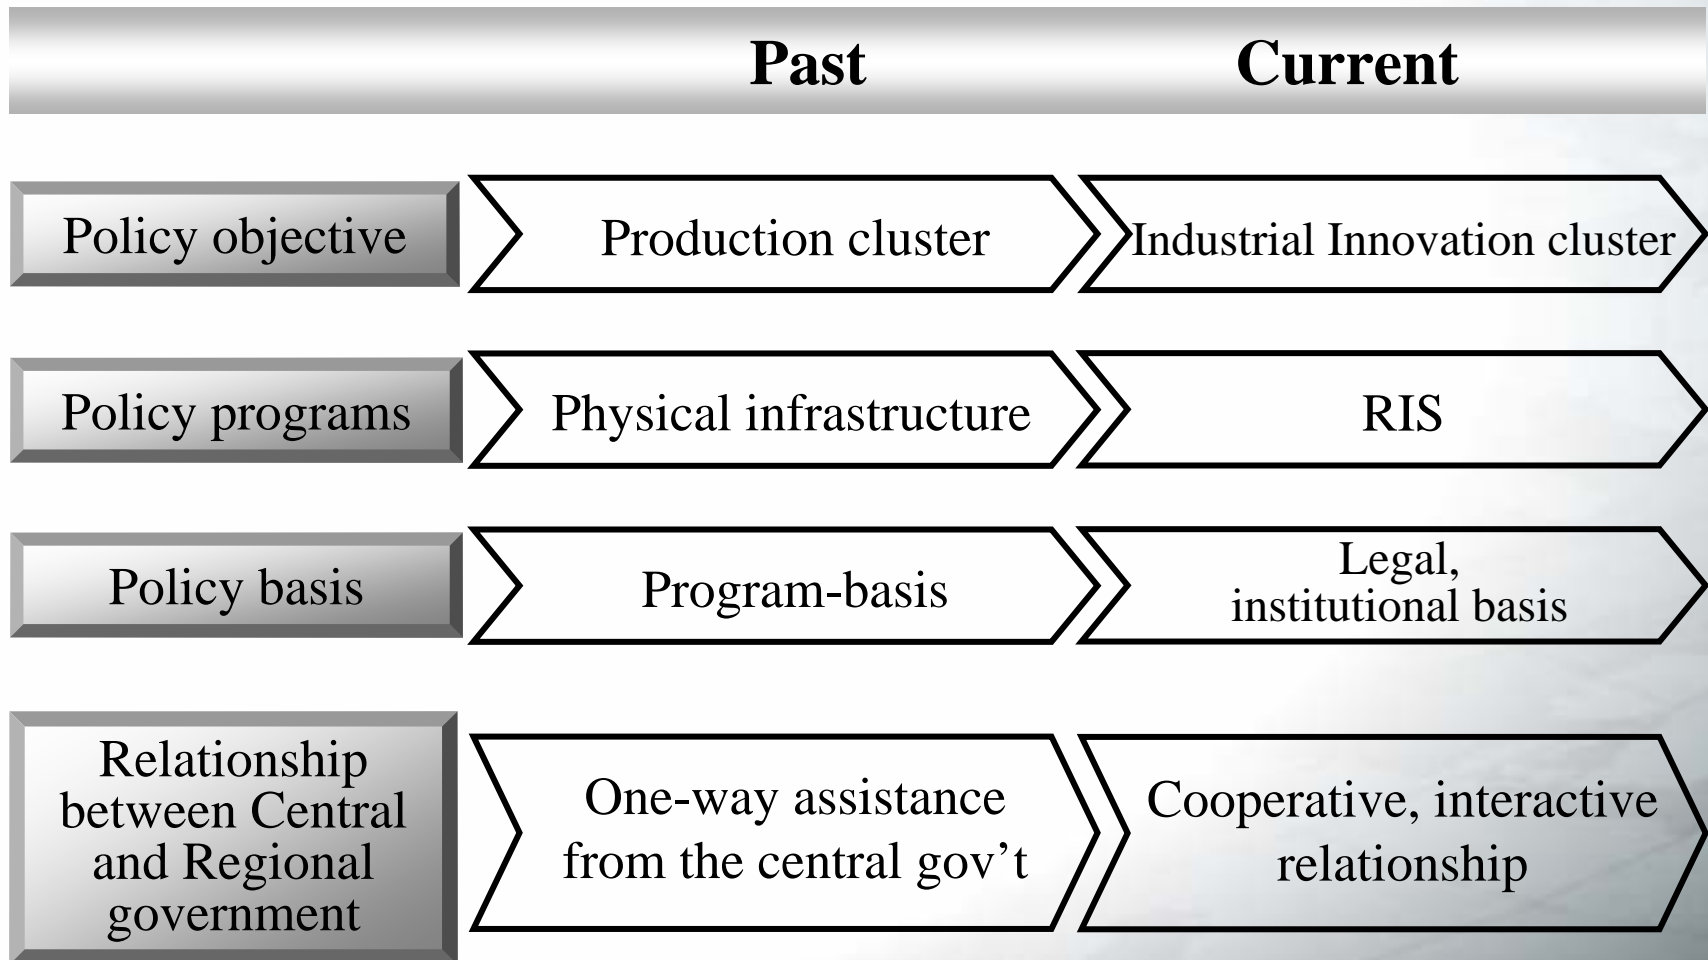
| | Past | Current |
|---|---|---|
| Policy objective | Production cluster | Industrial Innovation cluster |
| Policy programs | Physical infrastructure | RIS |
| Policy basis | Program-basis | Legal, institutional basis |
| Relationship between Central and Regional government | One-way assistance from the central gov’t | Cooperative, interactive relationship |